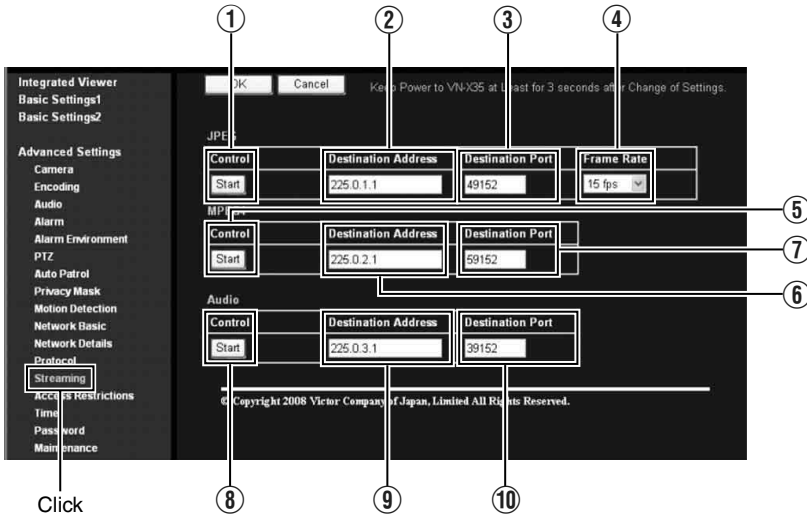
①
②
③
④

Integrated Viewer
Basic Settings1
Basic Settings2

Advanced Settings
Camera
Encoding
Audio
Alarm
Alarm Environment
PTZ
Auto Patrol
Privacy Mask
Motion Detection
Network Basic
Network Details
Protocol
Streaming
Access Restrictions
Time
Password
Maintenance

Click

OK Cancel Keep Power to VN-X35 at Least for 3 seconds after Change of Settings.

JPEG

| Control | Destination Address | Destination Port | Frame Rate |
|---|---|---|---|
| Start | 225.0.1.1 | 49152 | 15 fps |

MPEG4

⑤

| Control | Destination Address | Destination Port |
|---|---|---|
| Start | 225.0.2.1 | 59152 |

⑦

⑥

Audio

| Control | Destination Address | Destination Port |
|---|---|---|
| Start | 225.0.3.1 | 39152 |

© Copyright 2008 Victor Company of Japan, Limited All Rights Reserved.

⑧
⑨
⑩